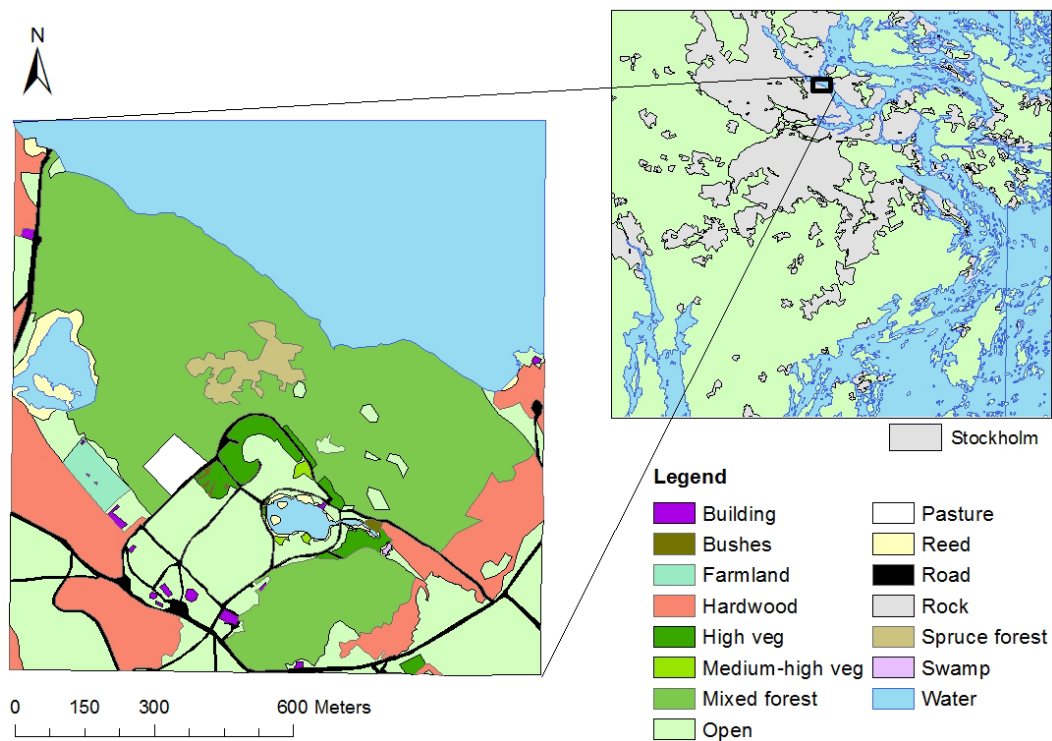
N

Stockholm

Legend

| | |
|---|---|
| Building | Pasture |
| Bushes | Reed |
| Farmland | Road |
| Hardwood | Rock |
| High veg | Spruce forest |
| Medium-high veg | Swamp |
| Mixed forest | Water |
| Open | |

0 150 300 600 Meters